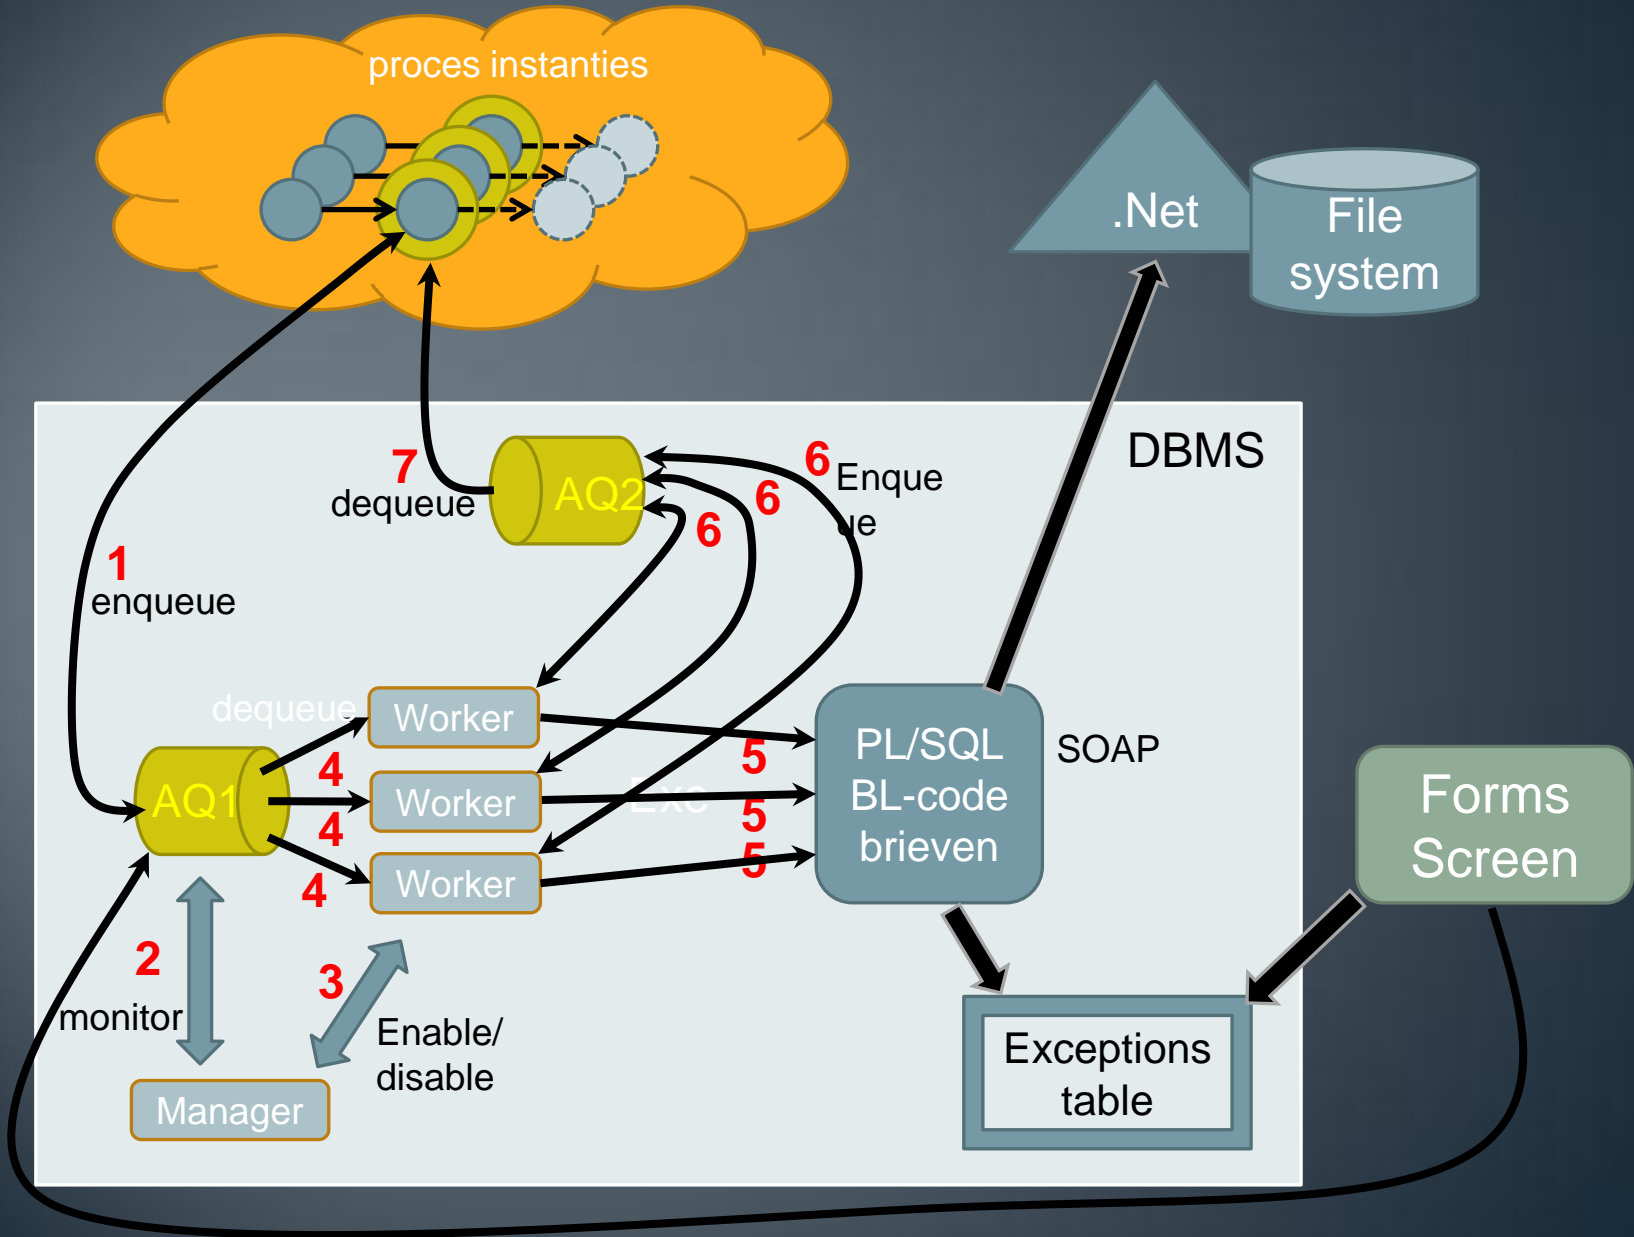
proces instanties

.Net

File system

DBMS

7 dequeue

AQ2

6 Enqueue

6

6

1 enqueue

dequeue

Worker

Worker

Worker

AQ1

4

4

4

5

5

5

Exe

PL/SQL BL-code brieven

SOAP

Forms Screen

2 monitor

3

Enable/ disable

Manager

Exceptions table